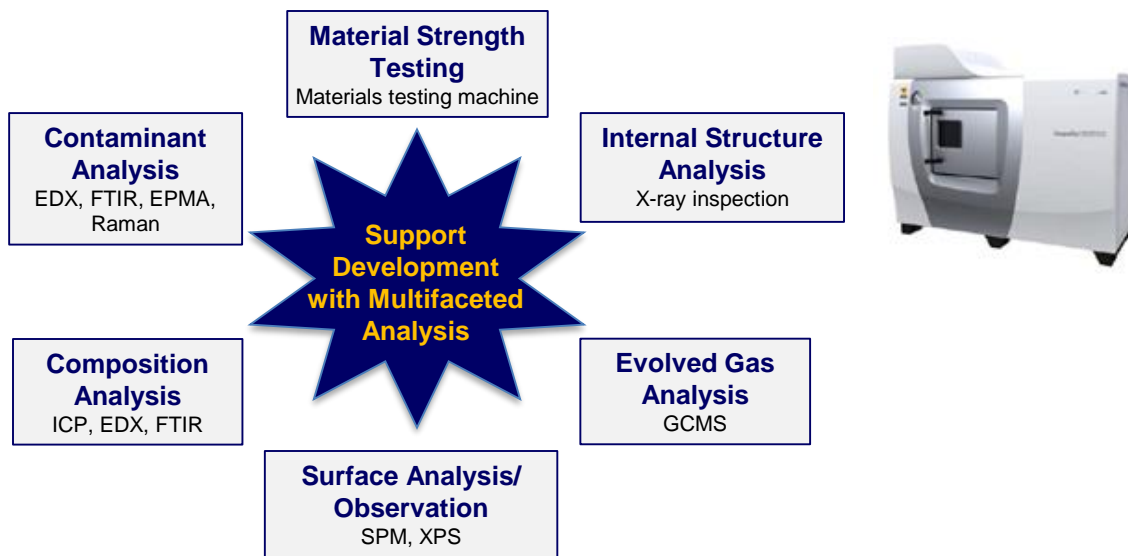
Material Strength Testing
Materials testing machine

Contaminant Analysis
EDX, FTIR, EPMA, Raman

Internal Structure Analysis
X-ray inspection

Support Development with Multifaceted Analysis

Composition Analysis
ICP, EDX, FTIR

Evolved Gas Analysis
GCMS

Surface Analysis/ Observation
SPM, XPS